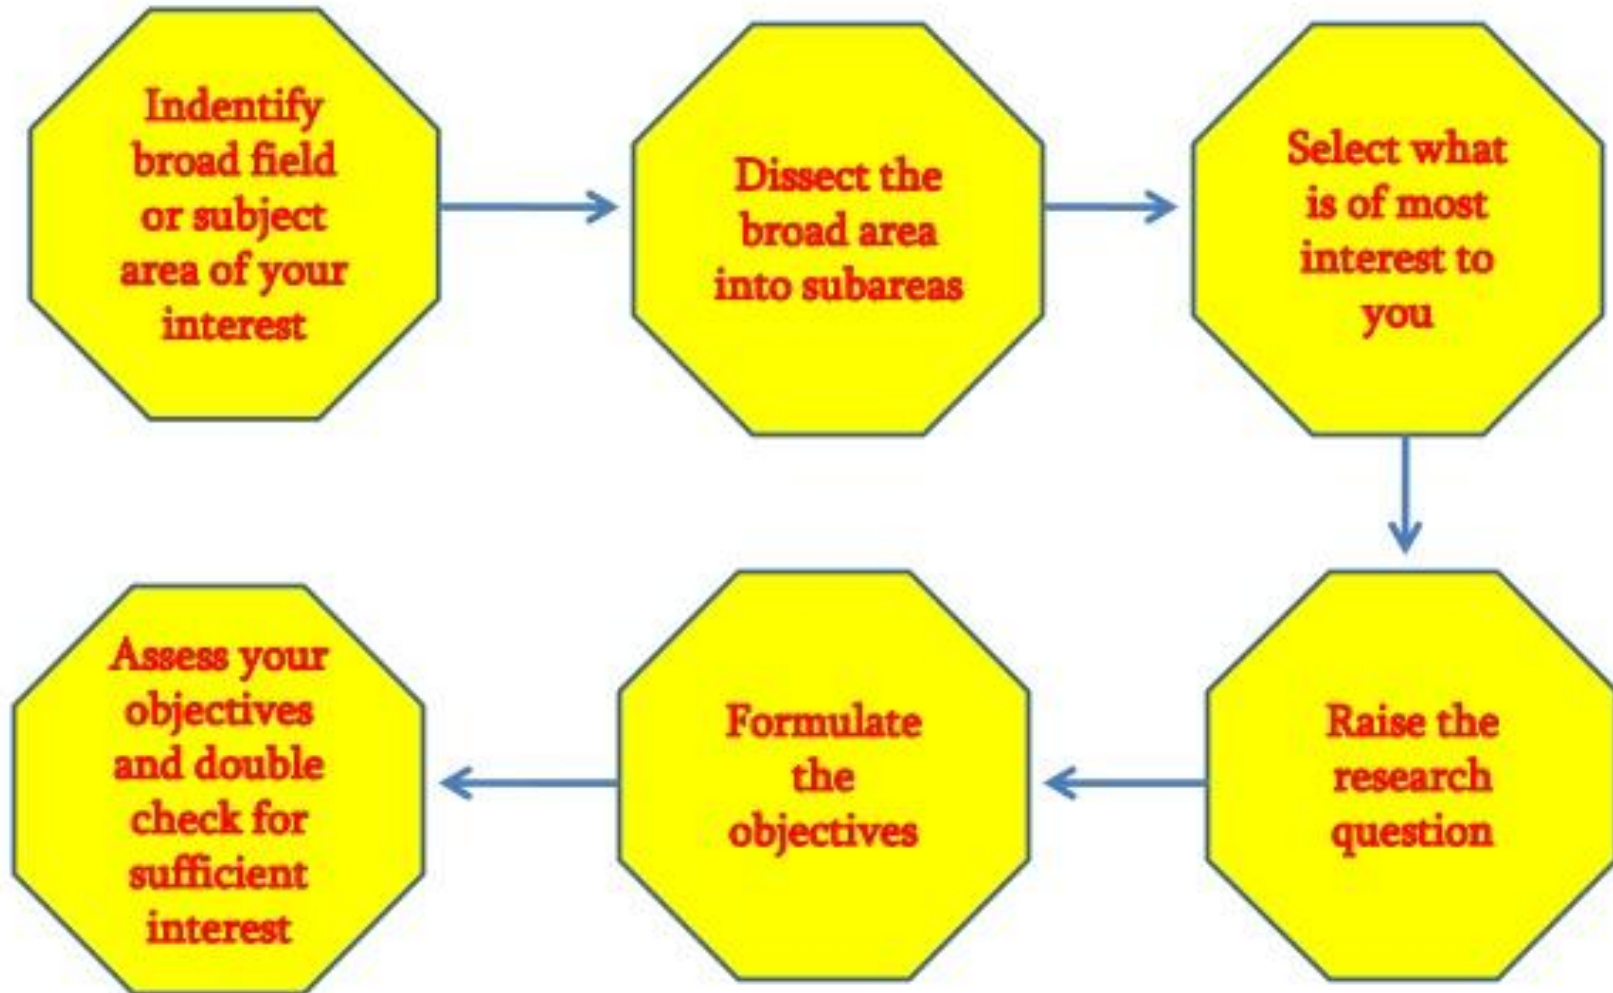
Indentify broad field or subject area of your interest

Dissect the broad area into subareas

Select what is of most interest to you

Raise the research question

Formulate the objectives

Assess your objectives and double check for sufficient interest